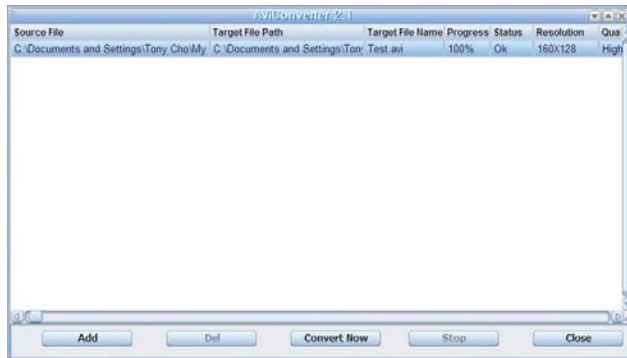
AviConverter 2.1

| Source File | Target File Path | Target File Name | Progress | Status | Resolution | Qua |
|---|---|---|---|---|---|---|
| C:\Documents and Settings\Tony Cho\My | C:\Documents and Settings\Ton | Test.avi | 100% | Ok | 160X128 | High |

Add Del Convert Now Stop Close